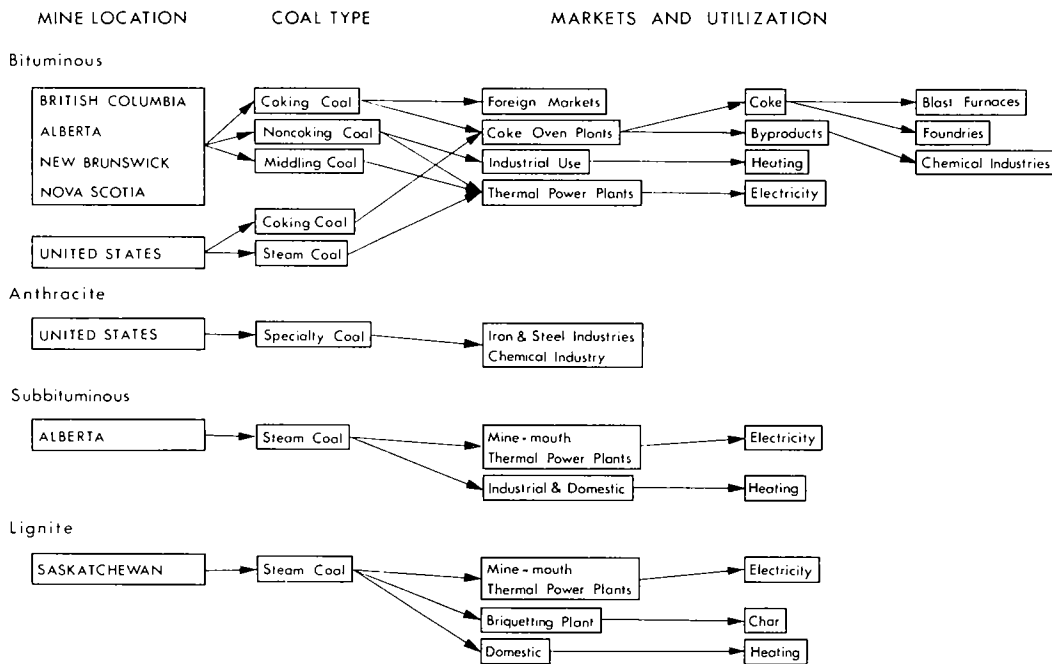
MINE LOCATION

COAL TYPE

MARKETS AND UTILIZATION

Bituminous

BRITISH COLUMBIA
ALBERTA
NEW BRUNSWICK
NOVA SCOTIA

Coking Coal
Noncoking Coal
Middling Coal

Foreign Markets
Coke Oven Plants
Industrial Use
Thermal Power Plants

Coke
Byproducts
Heating
Electricity

Blast Furnaces
Foundries
Chemical Industries

UNITED STATES

Coking Coal
Steam Coal

Anthracite

UNITED STATES

Specialty Coal

Iron & Steel Industries
Chemical Industry

Subbituminous

ALBERTA

Steam Coal

Mine-mouth Thermal Power Plants
Industrial & Domestic

Electricity
Heating

Lignite

SASKATCHEWAN

Steam Coal

Mine-mouth Thermal Power Plants
Briquetting Plant
Domestic

Electricity
Char
Heating